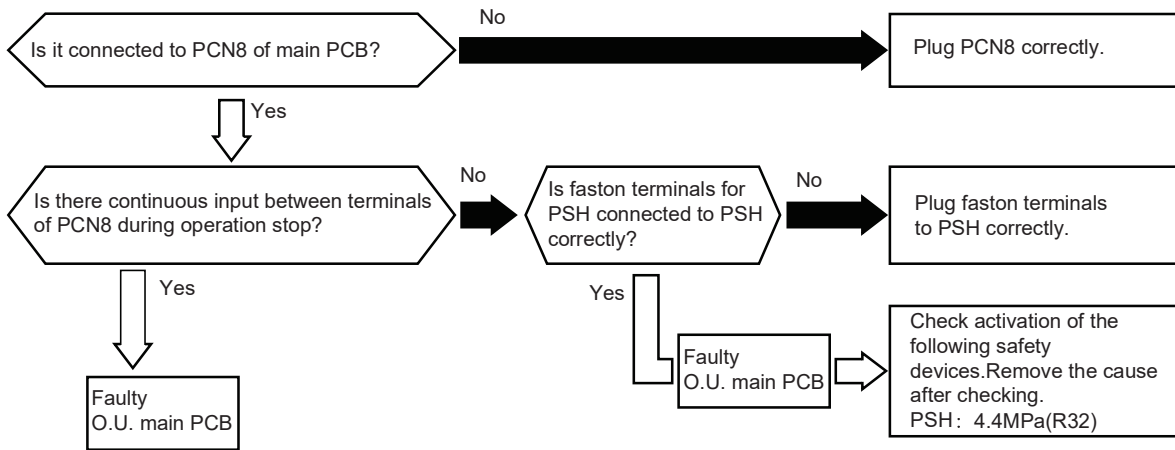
Is it connected to PCN8 of main PCB?

No

Plug PCN8 correctly.

Yes

Is there continuous input between terminals of PCN8 during operation stop?

No

Is faston terminals for PSH connected to PSH correctly?

No

Plug faston terminals to PSH correctly.

Yes

Yes

Faulty O.U. main PCB

Check activation of the following safety devices.Remove the cause after checking.
PSH: 4.4MPa(R32)

Faulty O.U. main PCB